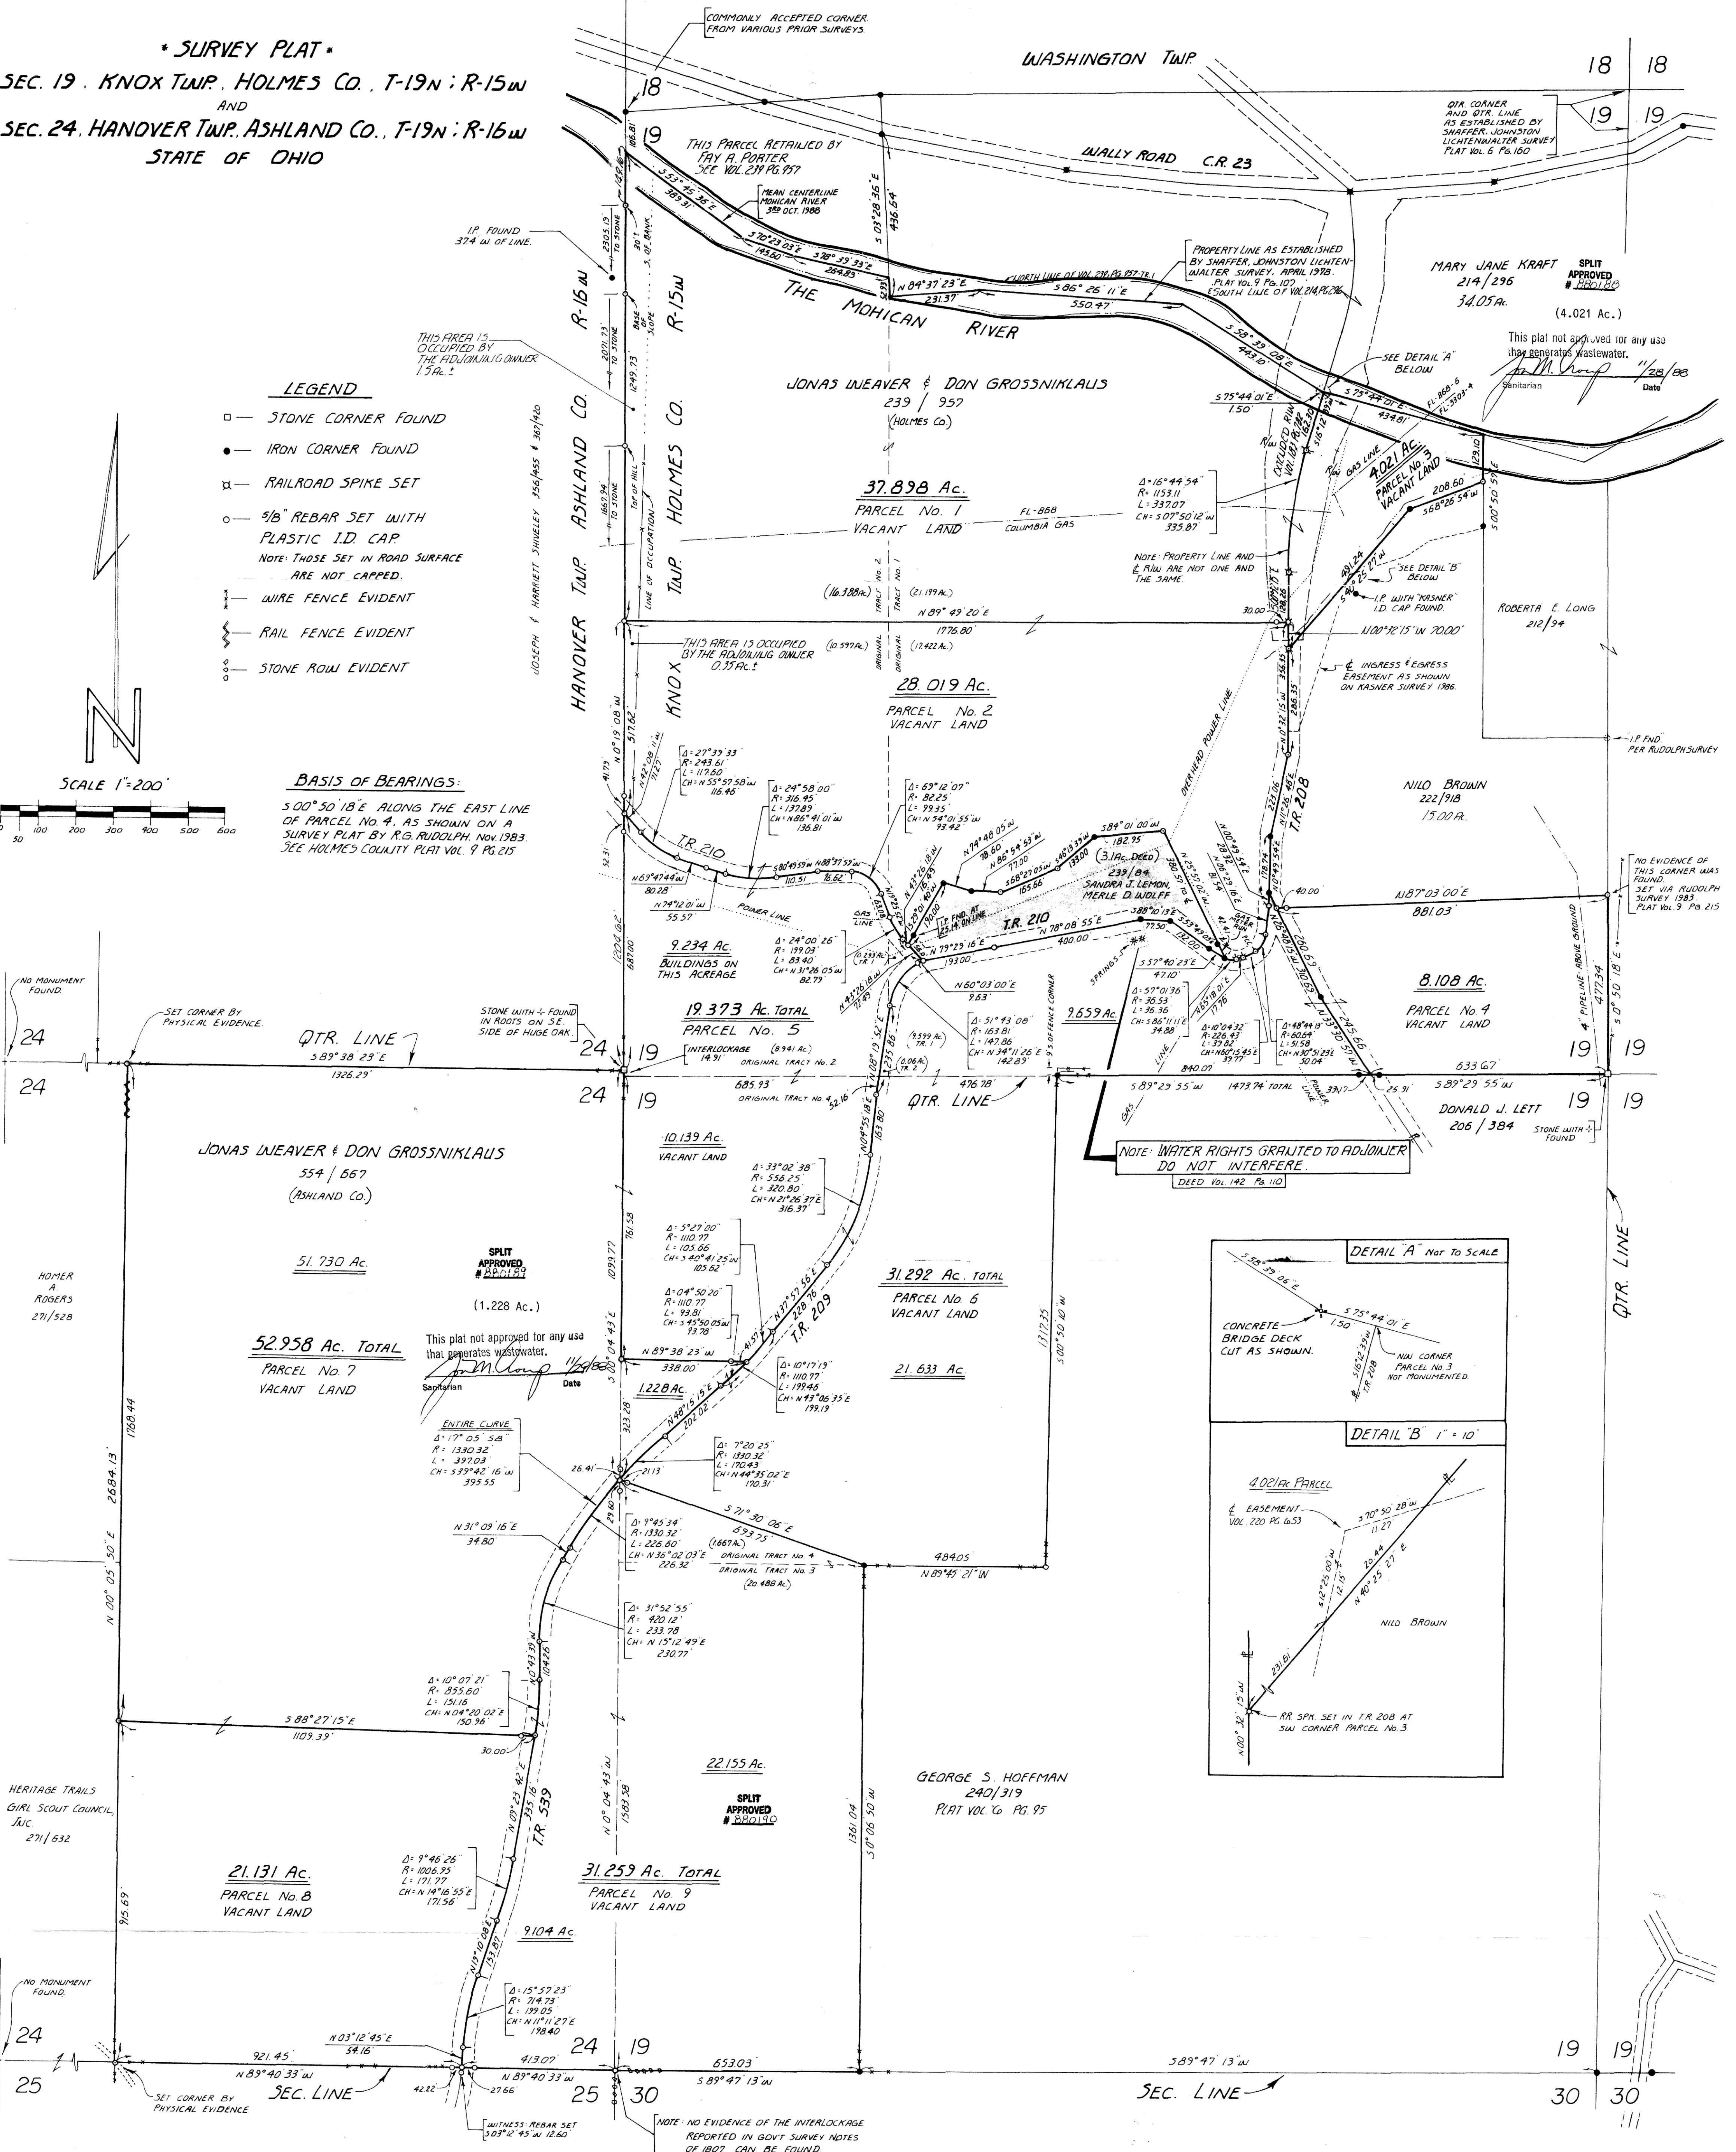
* SURVEY PLAT *
SEC. 19 . KNOX TWP. , HOLMES CO. , T-19N ; R-15W
AND
SEC. 24 . HANOVER TWP., ASHLAND CO., T-19N ; R-16W
STATE OF OHIO

COMMONLY ACCEPTED CORNER FROM VARIOUS PRIOR SURVEYS

WASHINGTON TWP.

18 18
19 19

QTR. CORNER AND QTR. LINE AS ESTABLISHED BY SHAFFER, JOHNSTON LICHTENWALTER SURVEY PLAT VOL. 6 PG. 160

18
19

THIS PARCEL RETAINED BY FAY A. PORTER SEE VOL. 239 PG. 957

WALLY ROAD C.R. 23

MEAN CENTERLINE MOHICAN RIVER 3RD OCT. 1988

I.P. FOUND 37.4 W. OF LINE.

PROPERTY LINE AS ESTABLISHED BY SHAFFER, JOHNSTON LICHTENWALTER SURVEY, APRIL 1978. PLAT VOL. 9 PG. 107 SOUTH LINE OF VOL. 214 PG. 296

MARY JANE KRAFT 214/296 34.05 Ac.

SPLIT APPROVED # 880188

(4.021 Ac.)

This plat not approved for any use that generates wastewater.
Sanitarian 11/28/88 Date

THE MOHICAN RIVER

NORTH LINE OF VOL. 239, PG. 957 - TR. 1

S 86° 26' 11" E 550.47

N 84° 37' 23" E 231.37

S 53° 45' 36" E 389.91

S 70° 23' 03" E 145.60

S 28° 39' 33" E 264.85

S 03° 28' 36" E 436.54

S 58° 39' 08" E 443.10

SEE DETAIL "A" BELOW

S 75° 44' 01" E 1.50

S 73° 44' 01" E 434.81

THIS AREA IS OCCUPIED BY THE ADJOINING OWNER 1.5 Ac.±

R-16W R-15W

LEGEND
STONE CORNER FOUND
IRON CORNER FOUND
RAILROAD SPIKE SET
5/8" REBAR SET WITH PLASTIC I.D. CAP
NOTE: THOSE SET IN ROAD SURFACE ARE NOT CAPPED.
WIRE FENCE EVIDENT
RAIL FENCE EVIDENT
STONE ROW EVIDENT

JONAS WEAVER & DON GROSSNIKLAUS 239 / 957 (HOLMES CO.)

37.898 Ac.
PARCEL No. 1
VACANT LAND

FL-888 COLUMBIA GAS

Δ = 16° 44' 54"
R = 1153.11
L = 337.07
CH = S 07° 50' 12" W 335.87

NOTE: PROPERTY LINE AND ℄ R/W ARE NOT ONE AND THE SAME.

4.021 Ac. PARCEL No. 3 VACANT LAND

208.60
S 68° 26' 54" W

S 00° 50' 57" E

SEE DETAIL "B" BELOW

I.P. WITH "KASNER" I.D. CAP FOUND.

N 00° 32' 15" W 70.00

ROBERTA E. LONG 212/94

℄ INGRESS & EGRESS EASEMENT AS SHOWN ON KASNER SURVEY 1986.

HANOVER TWP. ASHLAND CO.
KNOX TWP. HOLMES CO.

JOSEPH & HARRIETT SHIVELEY 356/455 & 387/420

(16.388 Ac.) ORIGINAL TRACT No. 2
(21.199 Ac.) ORIGINAL TRACT No. 1

N 89° 49' 20" E 1776.80

THIS AREA IS OCCUPIED BY THE ADJOINING OWNER 0.35 Ac.±

(10.597 Ac.) (17.422 Ac.)

28.019 Ac.
PARCEL No. 2
VACANT LAND

OVERHEAD POWER LINE

I.P. FND. PER RUDOLPH SURVEY

SCALE 1" = 200'
0 50 100 200 300 400 500 600

BASIS OF BEARINGS:
S 00° 50' 18" E ALONG THE EAST LINE OF PARCEL No. 4, AS SHOWN ON A SURVEY PLAT BY R.G. RUDOLPH. Nov. 1983. SEE HOLMES COUNTY PLAT VOL. 9 PG. 215

Δ = 27° 39' 33"
R = 243.61
L = 117.60
CH = N 55° 57' 58" W 116.46

Δ = 24° 58' 00"
R = 316.95
L = 137.89
CH = N 86° 41' 01" W 136.81

Δ = 69° 12' 07"
R = 82.25
L = 99.35
CH = N 54° 01' 55" W 93.42

S 84° 01' 00" W 182.95

(3.1 Ac. DEED)
239/84
SANDRA J. LEMON, MERLE D. WOLFF

NILO BROWN 222/918 15.00 Ac.

NO EVIDENCE OF THIS CORNER WAS FOUND. SET VIA RUDOLPH SURVEY 1983 PLAT VOL. 9 PG. 215

N 87° 03' 00" E 881.03

T.R. 210

N 69° 47' 44" W 80.28

N 74° 12' 01" W 55.57

POWER LINE

GAS LINE

I.P. FND. AT 23.14 ON LINE

T.R. 210

N 78° 08' 55" E 400.00

N 79° 29' 16" E 193.00

S 88° 10' 13" E

9.234 Ac.
BUILDINGS ON THIS ACREAGE

Δ = 24° 00' 26"
R = 199.03
L = 83.40
CH = N 31° 26' 05" W 82.79

N 60° 03' 00" E 9.83

SPRINGS

S 57° 40' 23" E 47.10

Δ = 57° 01' 36"
R = 36.53
L = 36.36
CH = S 86° 11' 11" E 34.88

Δ = 10° 04' 32"
R = 226.43
L = 39.82
CH = N 60° 15' 45" E 39.77

Δ = 48° 44' 18"
R = 60.64
L = 51.58
CH = N 30° 51' 23" E 50.04

8.108 Ac.
PARCEL No. 4
VACANT LAND

4" PIPELINE ABOVE GROUND

477.34

S 0° 50' 18" E

NO MONUMENT FOUND.

SET CORNER BY PHYSICAL EVIDENCE.

STONE WITH + FOUND IN ROOTS ON S.E. SIDE OF HUGE OAK.

19.373 Ac. TOTAL
PARCEL No. 5

Δ = 51° 43' 08"
R = 163.81
L = 147.86
CH = N 34° 11' 26" E 142.89

9.659 Ac.

24 QTR. LINE
S 89° 38' 23" E 1326.29

24 19
24 19

INTERLOCKAGE (8.941 Ac.) 14.91 ORIGINAL TRACT No. 2

685.93 ORIGINAL TRACT No. 4

QTR. LINE 476.78

S 89° 29' 55" W 840.07 1473.74 TOTAL

633.67 S 89° 29' 55" W

19 19

DONALD J. LETT 206 / 384

STONE WITH + FOUND

NOTE: WATER RIGHTS GRANTED TO ADJOINER DO NOT INTERFERE.
DEED VOL. 142 PG. 110

JONAS WEAVER & DON GROSSNIKLAUS 554 / 667 (ASHLAND CO.)

10.139 Ac.
VACANT LAND

Δ = 33° 02' 38"
R = 556.25
L = 320.80
CH = N 21° 26' 37" E 316.37

Δ = 5° 27' 00"
R = 1110.77
L = 105.66
CH = S 40° 41' 25" W 105.62

Δ = 04° 50' 20"
R = 1110.77
L = 93.81
CH = S 45° 50' 05" W 93.78

51.730 Ac.

SPLIT APPROVED # 880189

(1.228 Ac.)

This plat not approved for any use that generates wastewater.
Sanitarian 11/28/88 Date

52.958 Ac. TOTAL
PARCEL No. 7
VACANT LAND

N 89° 38' 23" W 338.00

1.228 Ac.

T.R. 209

Δ = 10° 17' 19"
R = 1110.77
L = 199.46
CH = N 43° 05' 35" E 199.19

31.292 Ac. TOTAL
PARCEL No. 6
VACANT LAND

21.633 Ac.

HOMER A ROGERS 271/528

ENTIRE CURVE
Δ = 17° 05' 58"
R = 1330.32
L = 397.03
CH = S 39° 42' 16" W 395.55

Δ = 7° 20' 25"
R = 1330.32
L = 170.43
CH = N 44° 35' 02" E 170.31

Δ = 9° 45' 34"
R = 1330.32
L = 226.60
CH = N 36° 02' 03" E 226.32

S 71° 30' 06" E 693.75

(1.667 Ac.) ORIGINAL TRACT No. 4
ORIGINAL TRACT No. 3 (20.488 Ac.)

484.05 N 89° 45' 21" W

N 31° 09' 16" E 34.80

Δ = 31° 52' 55"
R = 420.12
L = 233.78
CH = N 15° 12' 49" E 230.77

DETAIL "A" NOT TO SCALE
S 55° 39' 06" E
S 75° 44' 01" E
1.50
CONCRETE BRIDGE DECK CUT AS SHOWN.
NW CORNER PARCEL No. 3 NOT MONUMENTED.

DETAIL "B" 1" = 10'
4.021 Ac. PARCEL
℄ EASEMENT VOL. 220 PG. 653
S 70° 30' 28" W 11.27
N 40° 25' 27" E 20.44
S 12° 25' 50" W 12.15
NILO BROWN
231.61
N 00° 32' 15" W
RR SPK. SET IN T.R. 208 AT SW CORNER PARCEL No. 3

QTR. LINE

T.R. 208

Δ = 10° 07' 21"
R = 855.60
L = 151.16
CH = N 04° 20' 02" E 150.96

S 88° 27' 15" E 1109.39

30.00

22.155 Ac.

SPLIT APPROVED # 880190

GEORGE S. HOFFMAN 240/319 PLAT VOL. 6 PG. 95

HERITAGE TRAILS GIRL SCOUT COUNCIL, INC 271/632

T.R. 539

Δ = 9° 46' 26"
R = 1006.95
L = 171.77
CH = N 14° 16' 55" E 171.56

21.131 Ac.
PARCEL No. 8
VACANT LAND

31.259 Ac. TOTAL
PARCEL No. 9
VACANT LAND

9.104 Ac.

Δ = 15° 57' 23"
R = 714.73
L = 199.05
CH = N 11° 11' 27" E 198.40

NO MONUMENT FOUND.

24
25

N 03° 12' 45" E 54.16

921.45
N 89° 40' 33" W
413.07
N 89° 40' 33" W

24 19
25 30

653.03
S 89° 47' 13" W

S 89° 47' 13" W

19 19
30 30

SEC. LINE

SEC. LINE

SET CORNER BY PHYSICAL EVIDENCE

WITNESS REBAR SET S 03° 12' 45" W 12.60

NOTE: NO EVIDENCE OF THE INTERLOCKAGE REPORTED IN GOV'T SURVEY NOTES OF 1807 CAN BE FOUND.